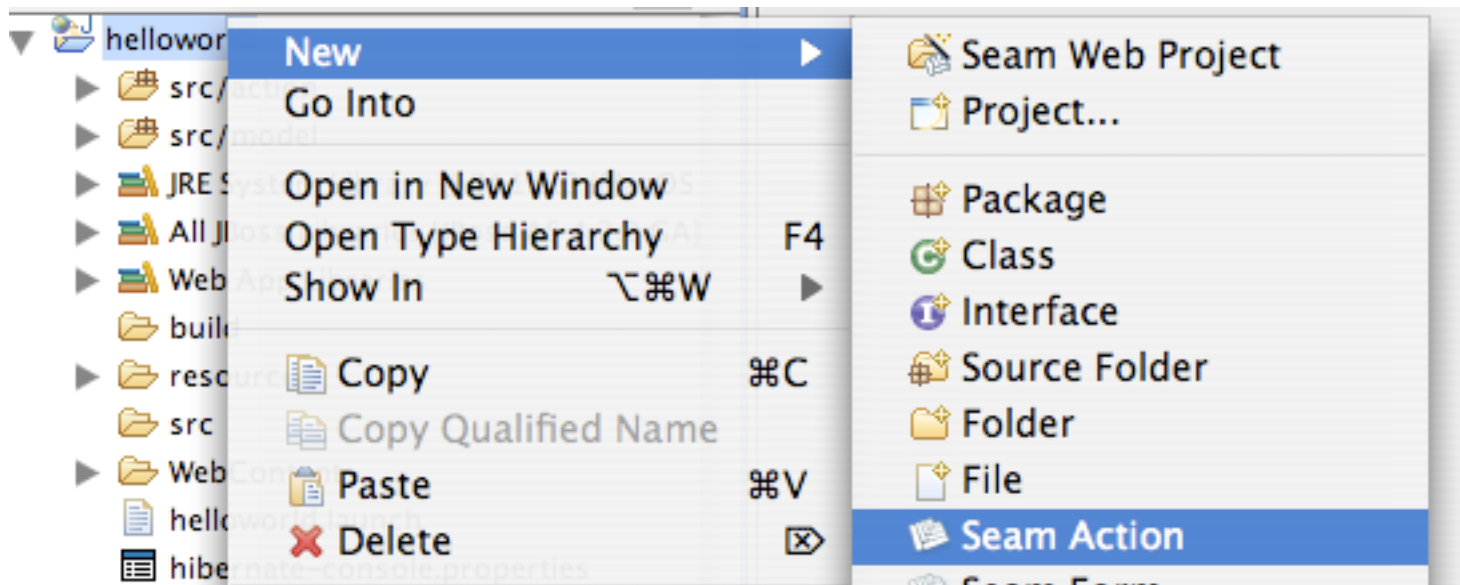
hellowor
src/
src/
JRE
All J
Web
buil
resc
src
Web
hello
hibe

New
Go Into
Open in New Window
Open Type Hierarchy F4
Show In ⌥⌘W
Copy ⌘C
Copy Qualified Name
Paste ⌘V
Delete ⌦

Seam Web Project
Project...
Package
Class
Interface
Source Folder
Folder
File
Seam Action
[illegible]